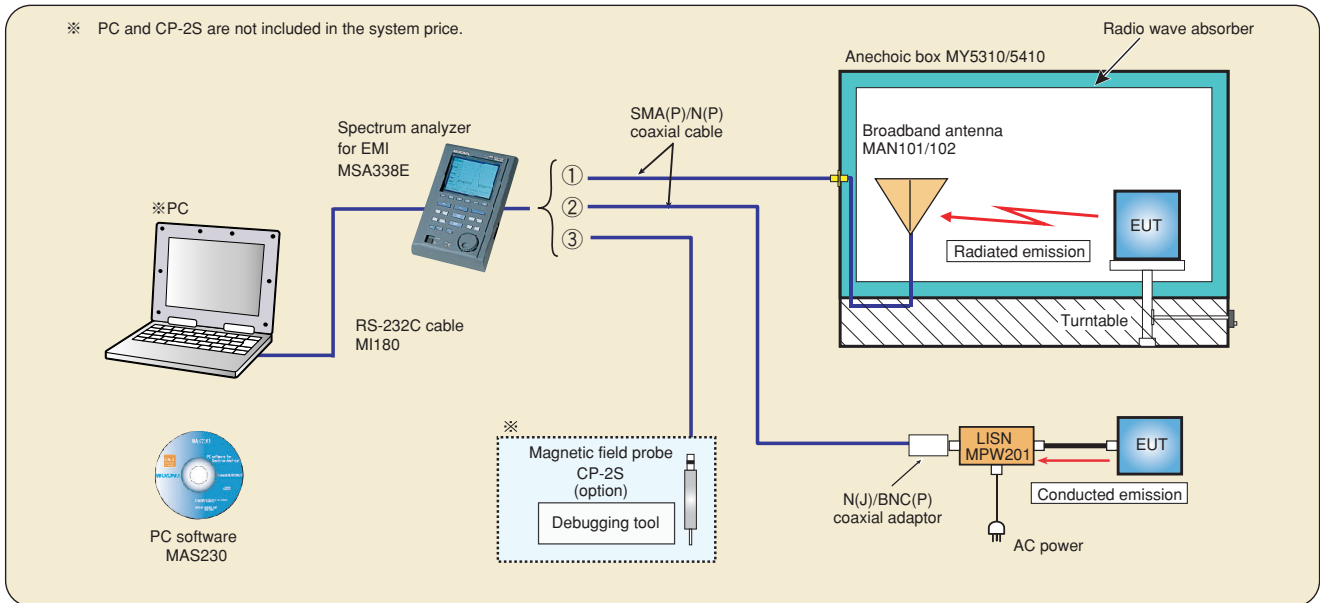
※ PC and CP-2S are not included in the system price.

Radio wave absorber

Anechoic box MY5310/5410

Spectrum analyzer for EMI MSA338E

SMA(P)/N(P) coaxial cable

Broadband antenna MAN101/102

※PC

①

②

③

EUT

Radiated emission

Turntable

RS-232C cable MI180

※

Magnetic field probe CP-2S (option)

Debugging tool

LISN MPW201

EUT

Conducted emission

N(J)/BNC(P) coaxial adaptor

AC power

PC software MAS230